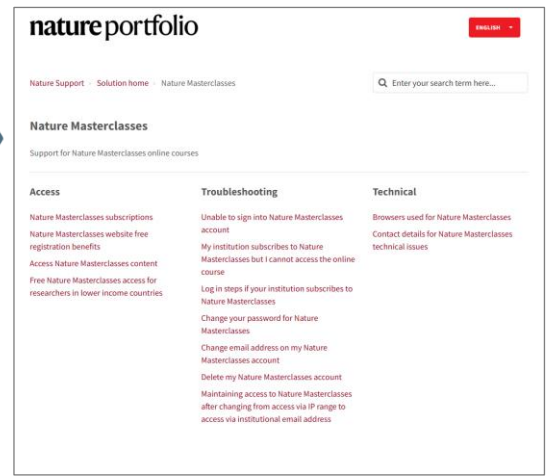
nature portfolio

ENGLISH

Nature Support · Solution home · Nature Masterclasses

Enter your search term here...

Nature Masterclasses

Support for Nature Masterclasses online courses

Access

Nature Masterclasses subscriptions

Nature Masterclasses website free registration benefits

Access Nature Masterclasses content

Free Nature Masterclasses access for researchers in lower income countries

Troubleshooting

Unable to sign into Nature Masterclasses account

My institution subscribes to Nature Masterclasses but I cannot access the online course

Log in steps if your institution subscribes to Nature Masterclasses

Change your password for Nature Masterclasses

Change email address on my Nature Masterclasses account

Delete my Nature Masterclasses account

Maintaining access to Nature Masterclasses after changing from access via IP range to access via institutional email address

Technical

Browsers used for Nature Masterclasses

Contact details for Nature Masterclasses technical issues